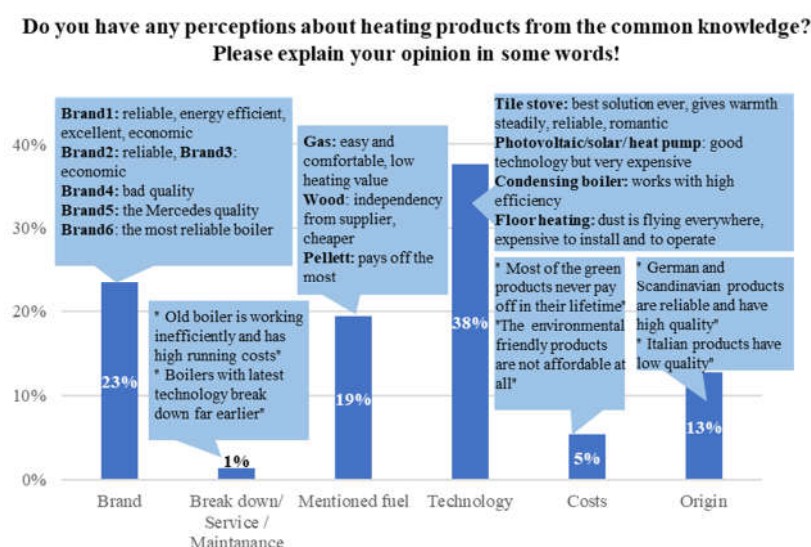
Do you have any perceptions about heating products from the common knowledge? Please explain your opinion in some words!

40%
30%
20%
10%
0%

Brand1: reliable, energy efficient, excellent, economic
Brand2: reliable, Brand3: economic
Brand4: bad quality
Brand5: the Mercedes quality
Brand6: the most reliable boiler

* Old boiler is working inefficiently and has high running costs*
* Boilers with latest technology break down far earlier*

Gas: easy and comfortable, low heating value
Wood: independency from supplier, cheaper
Pellett: pays off the most

Tile stove: best solution ever, gives warmth steadily, reliable, romantic
Photovoltaic/solar/heat pump: good technology but very expensive
Condensing boiler: works with high efficiency
Floor heating: dust is flying everywhere, expensive to install and to operate

* Most of the green products never pay off in their lifetime*
*The environmental friendly products are not affordable at all*

* German and Scandinavian products are reliable and have high quality*
* Italian products have low quality*

23%
1%
19%
38%
5%
13%

Brand
Break down/ Service / Maintanance
Mentioned fuel
Technology
Costs
Origin